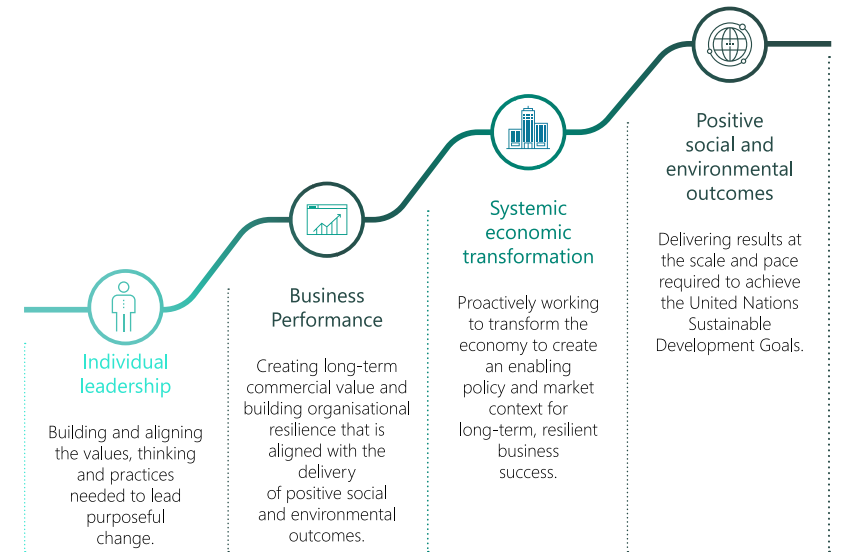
Individual leadership

Building and aligning the values, thinking and practices needed to lead purposeful change.

Business Performance

Creating long-term commercial value and building organisational resilience that is aligned with the delivery of positive social and environmental outcomes.

Systemic economic transformation

Proactively working to transform the economy to create an enabling policy and market context for long-term, resilient business success.

Positive social and environmental outcomes

Delivering results at the scale and pace required to achieve the United Nations Sustainable Development Goals.